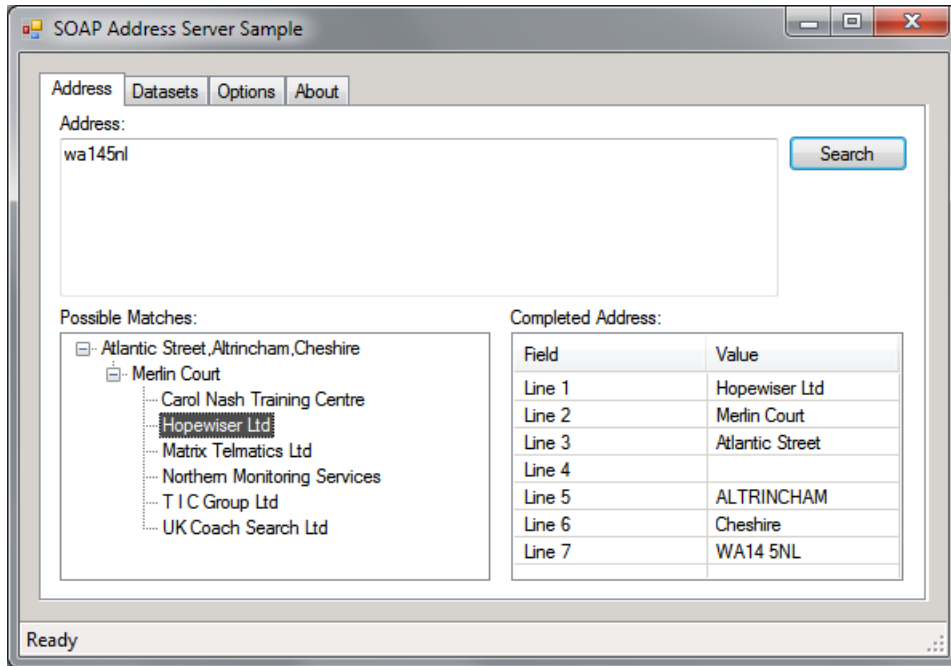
SOAP Address Server Sample

Address
Datasets
Options
About

Address:
wa145nl

Search

Possible Matches:
Atlantic Street,Altrincham,Cheshire
Merlin Court
Carol Nash Training Centre
Hopewiser Ltd
Matrix Telmatics Ltd
Northern Monitoring Services
T I C Group Ltd
UK Coach Search Ltd

Completed Address:

| Field | Value |
|---|---|
| Line 1 | Hopewiser Ltd |
| Line 2 | Merlin Court |
| Line 3 | Atlantic Street |
| Line 4 | |
| Line 5 | ALTRINCHAM |
| Line 6 | Cheshire |
| Line 7 | WA14 5NL |

Ready